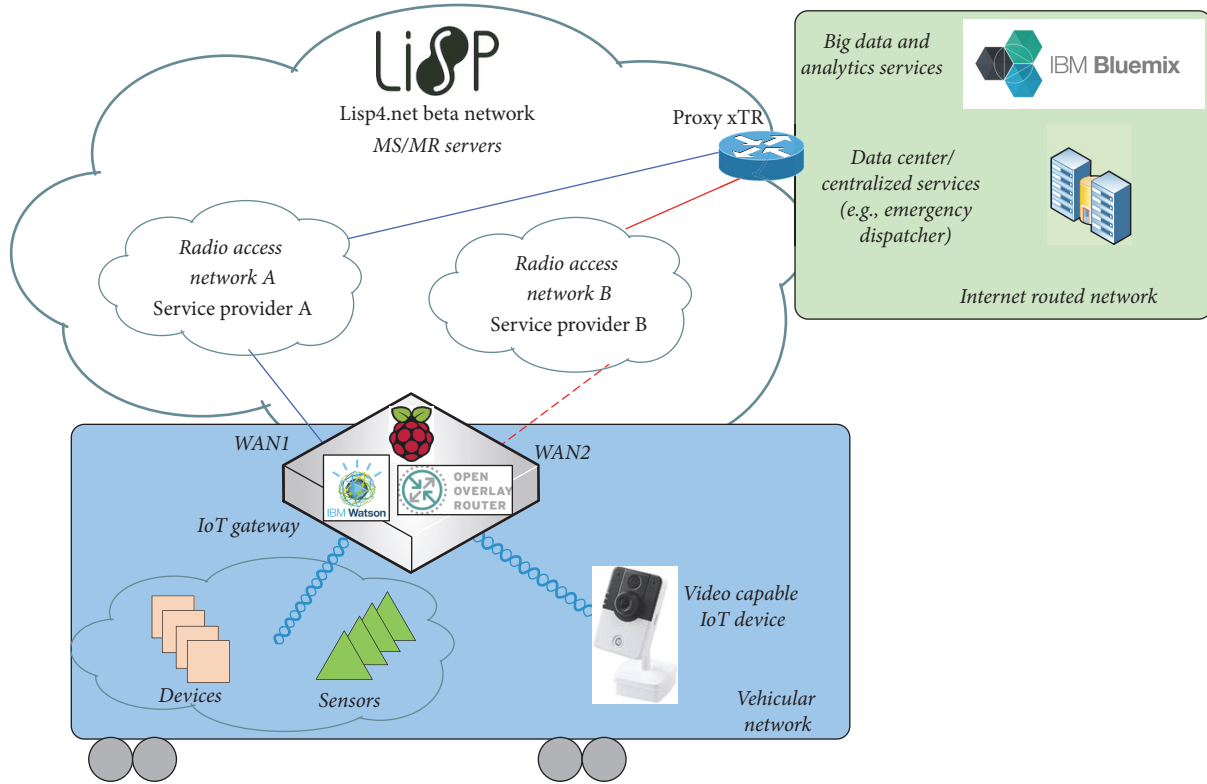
LISP

Lisp4.net beta network
MS/MR servers

Proxy xTR

Big data and analytics services

IBM Bluemix

Data center/ centralized services (e.g., emergency dispatcher)

Internet routed network

Radio access network A
Service provider A

Radio access network B
Service provider B

WAN1

WAN2

IBM Watson

OPEN OVERLAY ROUTER

IoT gateway

Video capable IoT device

Devices

Sensors

Vehicular network